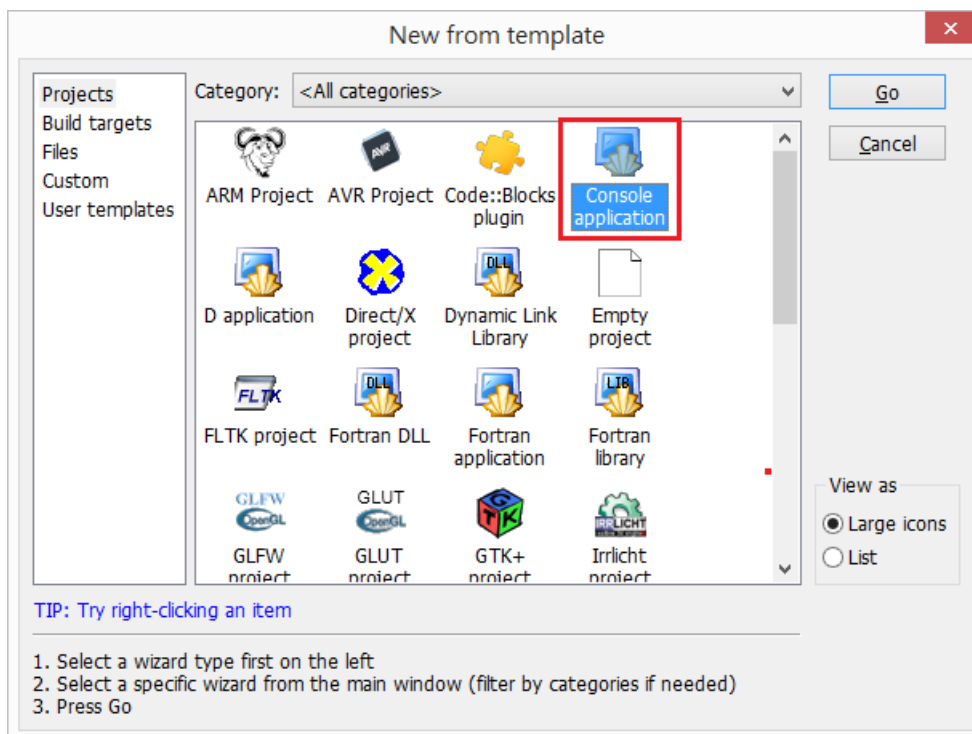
New from template

Projects
Build targets
Files
Custom
User templates

Category: <All categories>

AVR

ARM Project
AVR Project
Code::Blocks plugin
Console application
D application
Direct/X project
DLL
Dynamic Link Library
Empty project
FLTK
FLTK project
DLL
Fortran DLL
Fortran application
LIB
Fortran library
GLFW
OpenGL
GLFW project
GLUT
OpenGL
GLUT project
GTK
GTK+ project
IRRLICHT
Irrlicht project

Go
Cancel

View as
Large icons
List

TIP: Try right-clicking an item

1. Select a wizard type first on the left
2. Select a specific wizard from the main window (filter by categories if needed)
3. Press Go